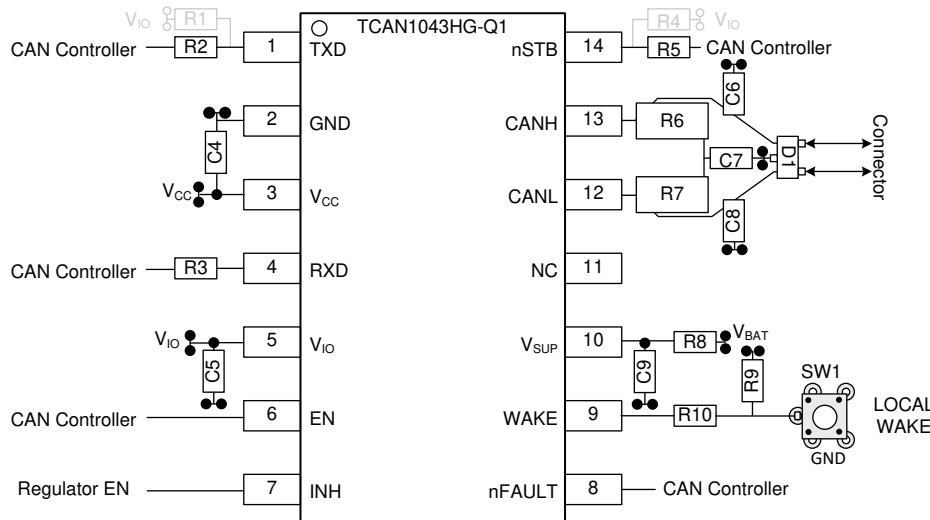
$V_{IO}$ R1
TCAN1043HG-Q1
R4 $V_{IO}$
CAN Controller R2 1 TXD
nSTB 14 R5 CAN Controller
C6
2 GND
CANH 13 R6
C4
C7 D1 Connector
$V_{CC}$ 3 $V_{CC}$
CANL 12 R7
C8
CAN Controller R3 4 RXD
NC 11
$V_{IO}$ 5 $V_{IO}$
$V_{SUP}$ 10 R8 $V_{BAT}$
C5
C9
R9
SW1
CAN Controller 6 EN
WAKE 9 R10
LOCAL WAKE
GND
Regulator EN 7 INH
nFAULT 8 CAN Controller